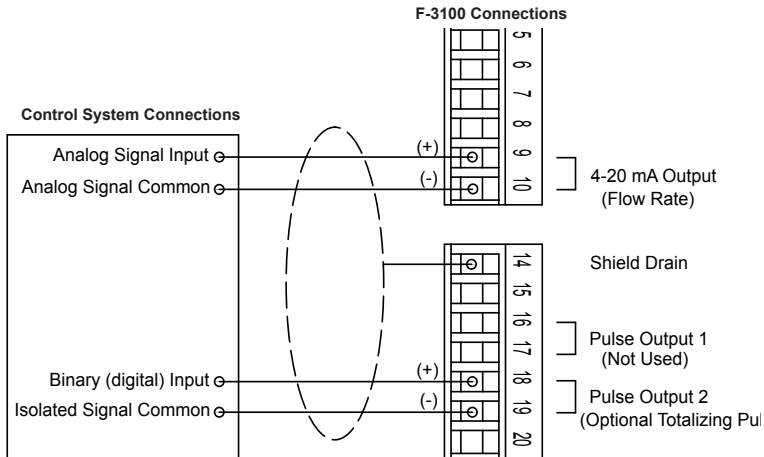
F-3100 Connections

Control System Connections

Analog Signal Input

Analog Signal Common

Binary (digital) Input

Isolated Signal Common

5
6
7
8
9
10

(+)
(-)

4-20 mA Output
(Flow Rate)

14
15
16
17
18
19
20

Shield Drain

Pulse Output 1
(Not Used)

(+)
(-)

Pulse Output 2
(Optional Totalizing Pul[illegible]